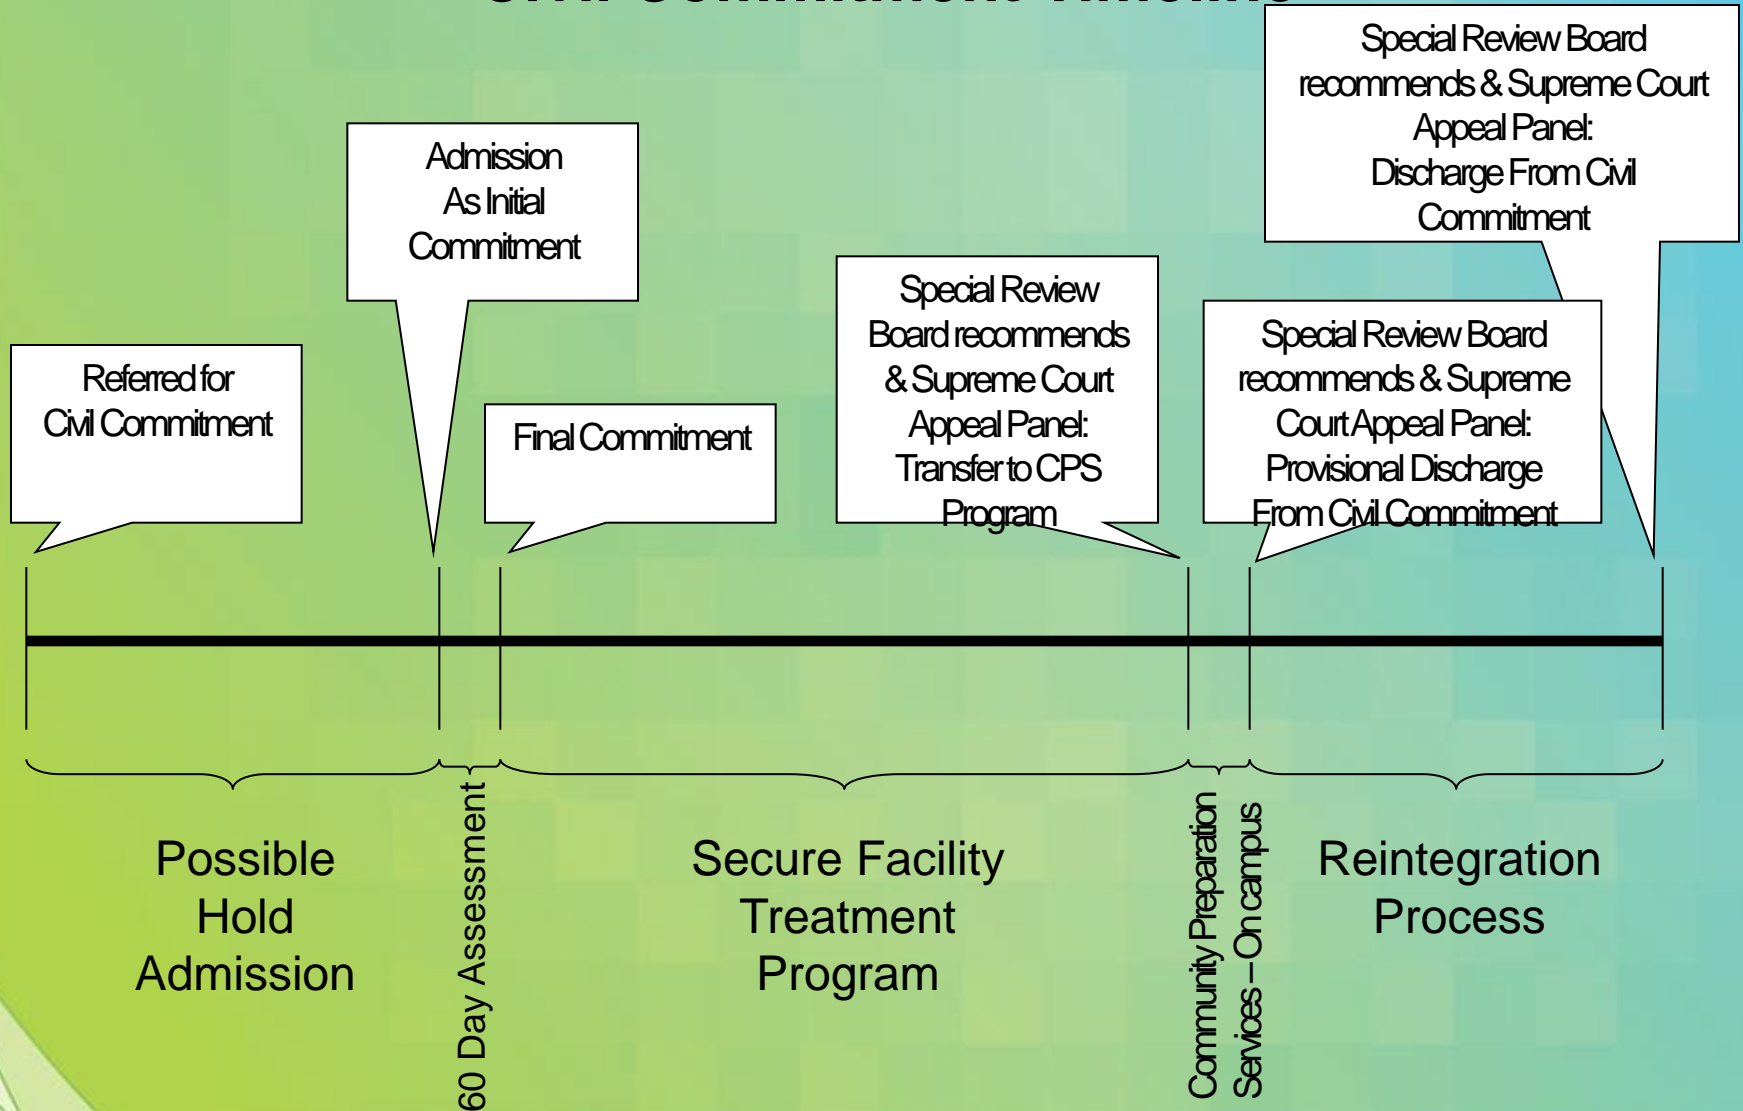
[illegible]

Special Review Board recommends & Supreme Court Appeal Panel: Discharge From Civil Commitment

Admission As Initial Commitment

Special Review Board recommends & Supreme Court Appeal Panel: Transfer to CPS Program

Special Review Board recommends & Supreme Court Appeal Panel: Provisional Discharge From Civil Commitment

Referred for Civil Commitment

Final Commitment

Possible Hold Admission

60 Day Assessment

Secure Facility Treatment Program

Community Preparation Services – On campus

Reintegration Process